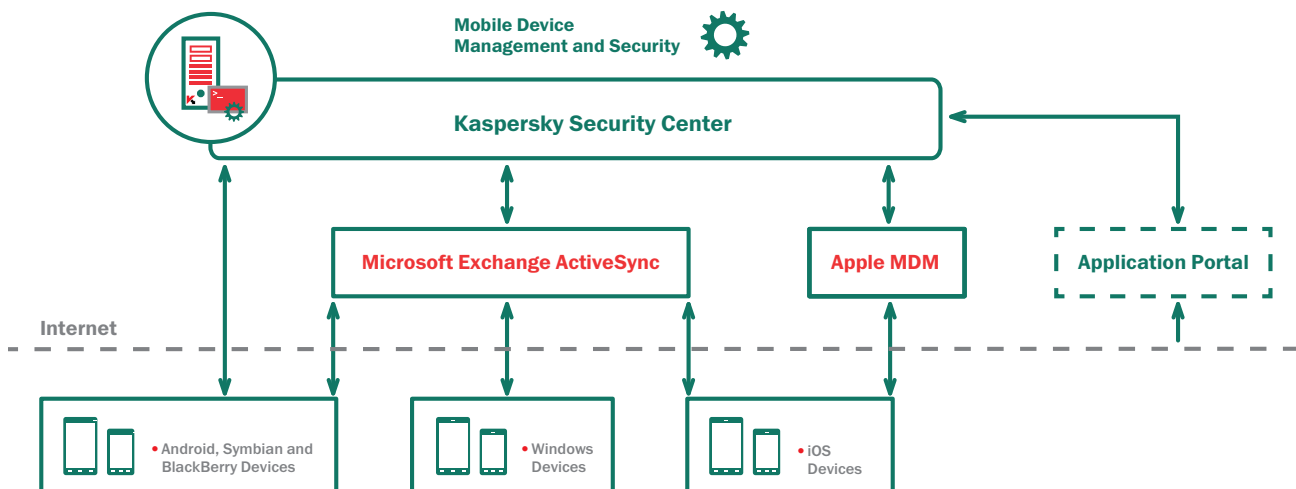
Mobile Device Management and Security

Kaspersky Security Center

Microsoft Exchange ActiveSync

Apple MDM

Application Portal

Internet

Android, Symbian and BlackBerry Devices

Windows Devices

iOS Devices